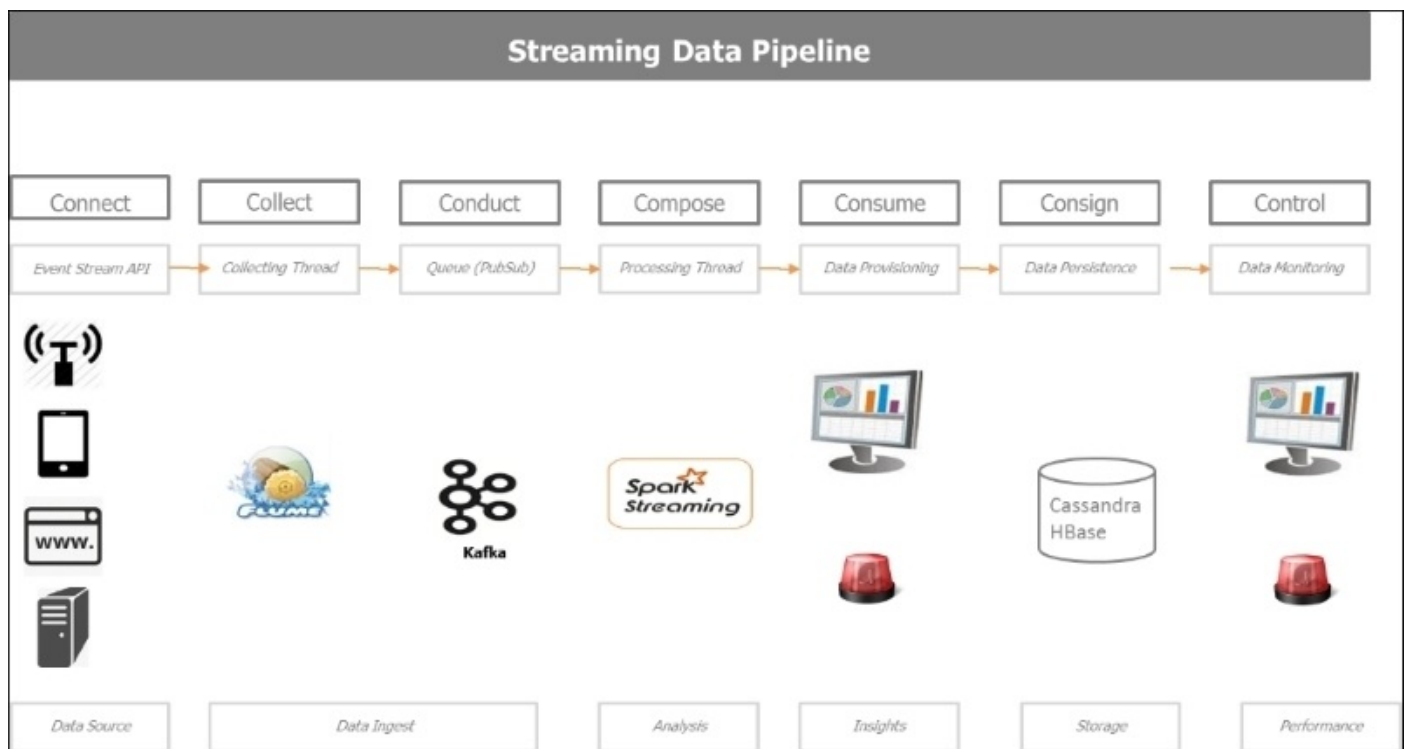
Streaming Data Pipeline

Connect

Collect

Conduct

Compose

Consume

Consign

Control

Event Stream API

Collecting Thread

Queue (PubSub)

Processing Thread

Data Provisioning

Data Persistence

Data Monitoring

www.

FLUME

Kafka

Spark Streaming

Cassandra HBase

Data Source

Data Ingest

Analysis

Insights

Storage

Performance